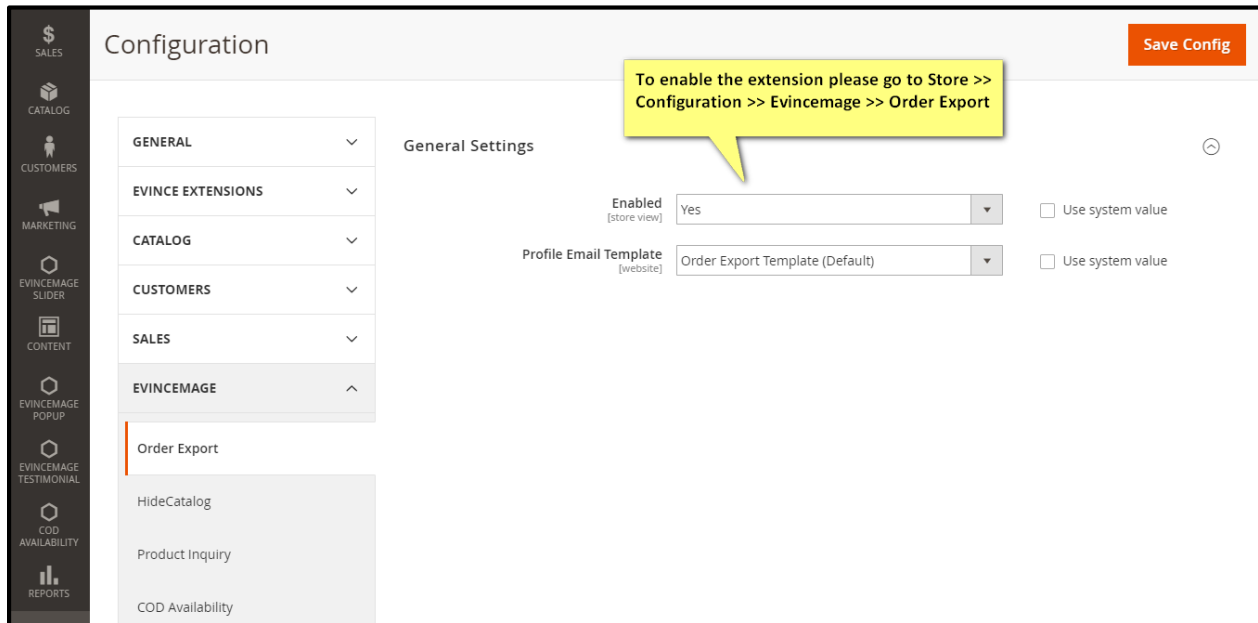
$ SALES
CATALOG
CUSTOMERS
MARKETING
EVINCEMAGE SLIDER
CONTENT
EVINCEMAGE POPUP
EVINCEMAGE TESTIMONIAL
COD AVAILABILITY
REPORTS

Configuration

Save Config

To enable the extension please go to Store >> Configuration >> Evincemage >> Order Export

GENERAL
EVINCE EXTENSIONS
CATALOG
CUSTOMERS
SALES
EVINCEMAGE
Order Export
HideCatalog
Product Inquiry
COD Availability

General Settings

Enabled [store view] Yes Use system value

Profile Email Template [website] Order Export Template (Default) Use system value